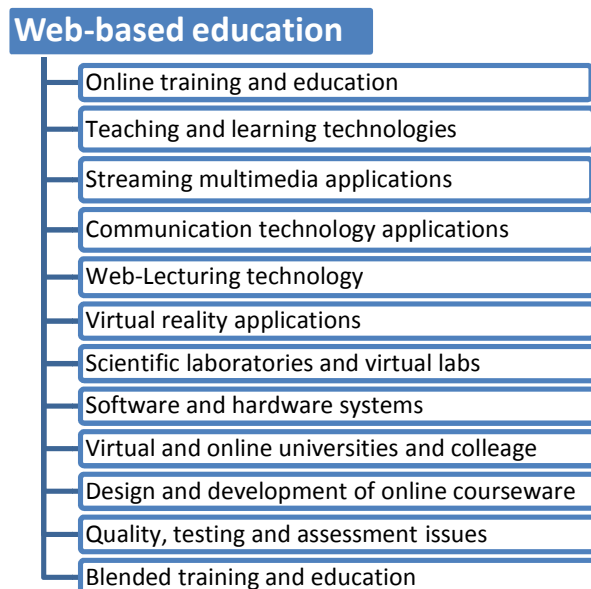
Web-based education

Online training and education

Teaching and learning technologies

Streaming multimedia applications

Communication technology applications

Web-Lecturing technology

Virtual reality applications

Scientific laboratories and virtual labs

Software and hardware systems

Virtual and online universities and colleage

Design and development of online courseware

Quality, testing and assessment issues

Blended training and education